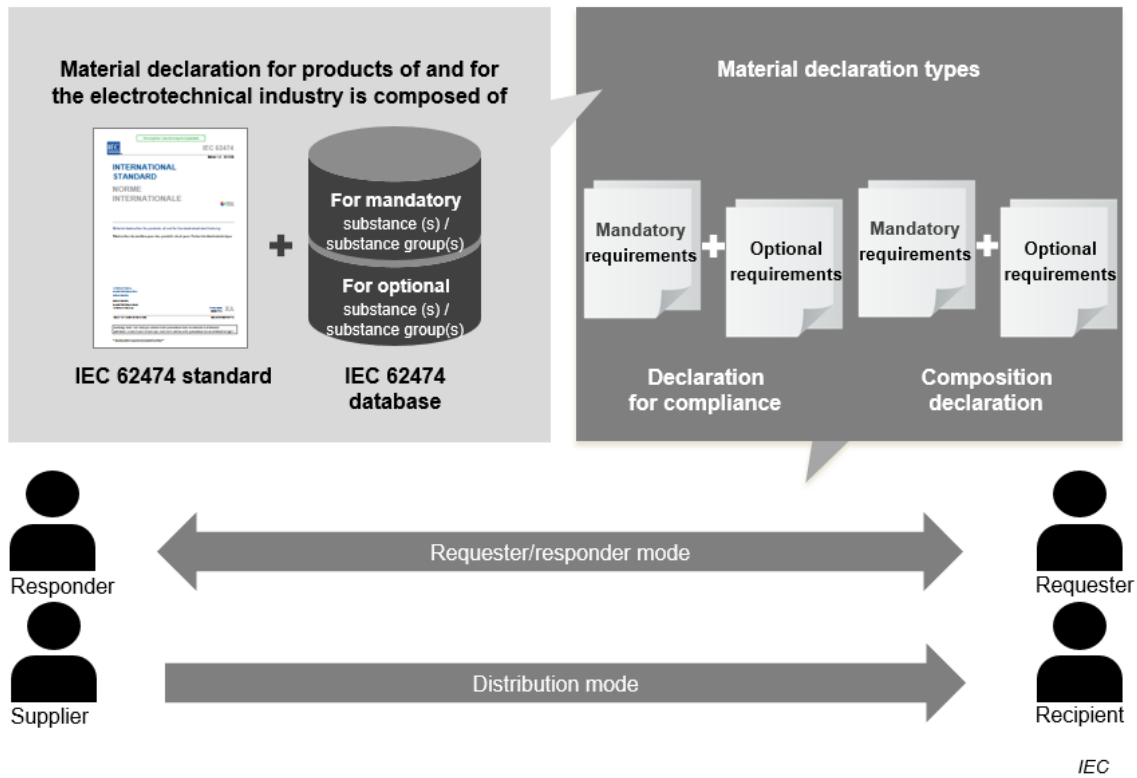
Material declaration for products of and for the electrotechnical industry is composed of

IEC 62474

INTERNATIONAL STANDARD

NORME INTERNATIONALE

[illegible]

IEC 62474 standard

For mandatory substance (s) / substance group(s)

For optional substance (s) / substance group(s)

IEC 62474 database

Material declaration types

Mandatory requirements

Optional requirements

Declaration for compliance

Mandatory requirements

Optional requirements

Composition declaration

Responder

Requester/responder mode

Requester

Supplier

Distribution mode

Recipient

IEC